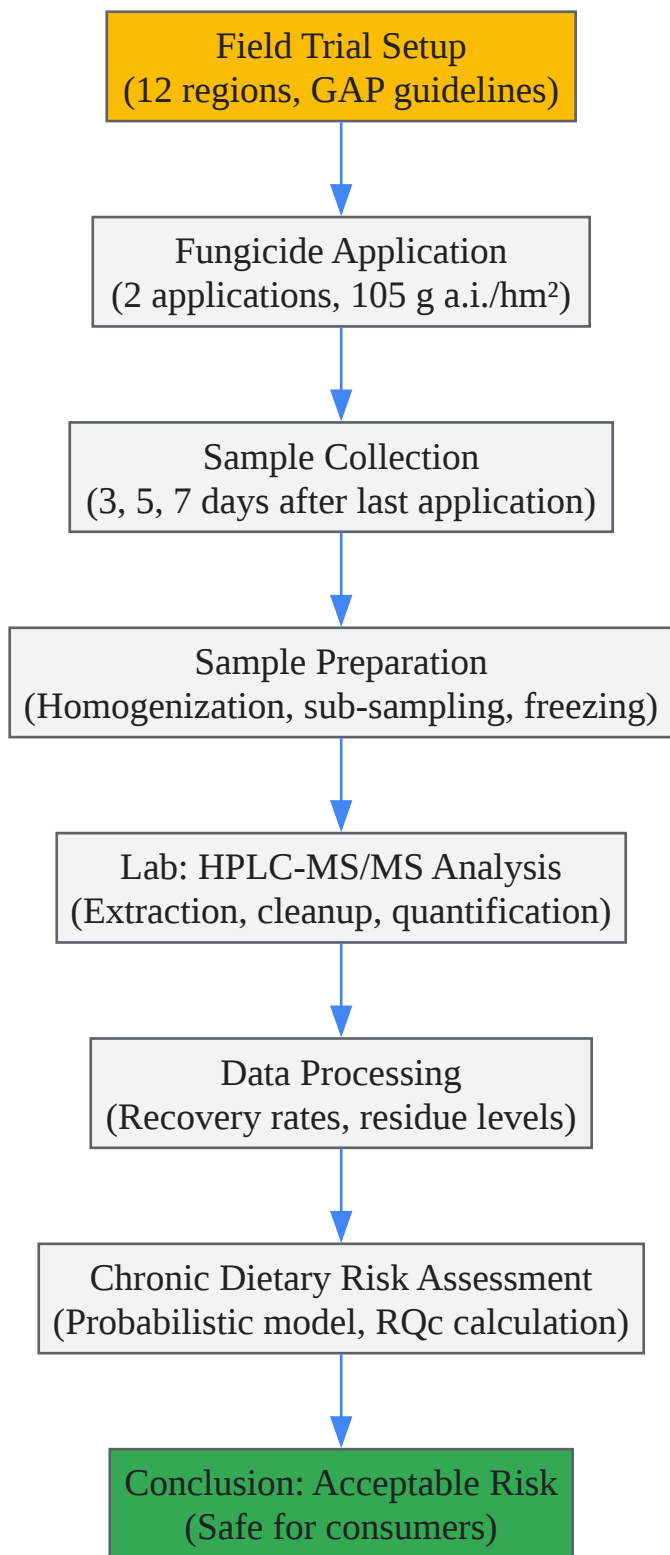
Field Trial Setup
(12 regions, GAP guidelines)

Fungicide Application
(2 applications, 105 g a.i./hm²)

Sample Collection
(3, 5, 7 days after last application)

Sample Preparation
(Homogenization, sub-sampling, freezing)

Lab: HPLC-MS/MS Analysis
(Extraction, cleanup, quantification)

Data Processing
(Recovery rates, residue levels)

Chronic Dietary Risk Assessment
(Probabilistic model, RQc calculation)

Conclusion: Acceptable Risk
(Safe for consumers)